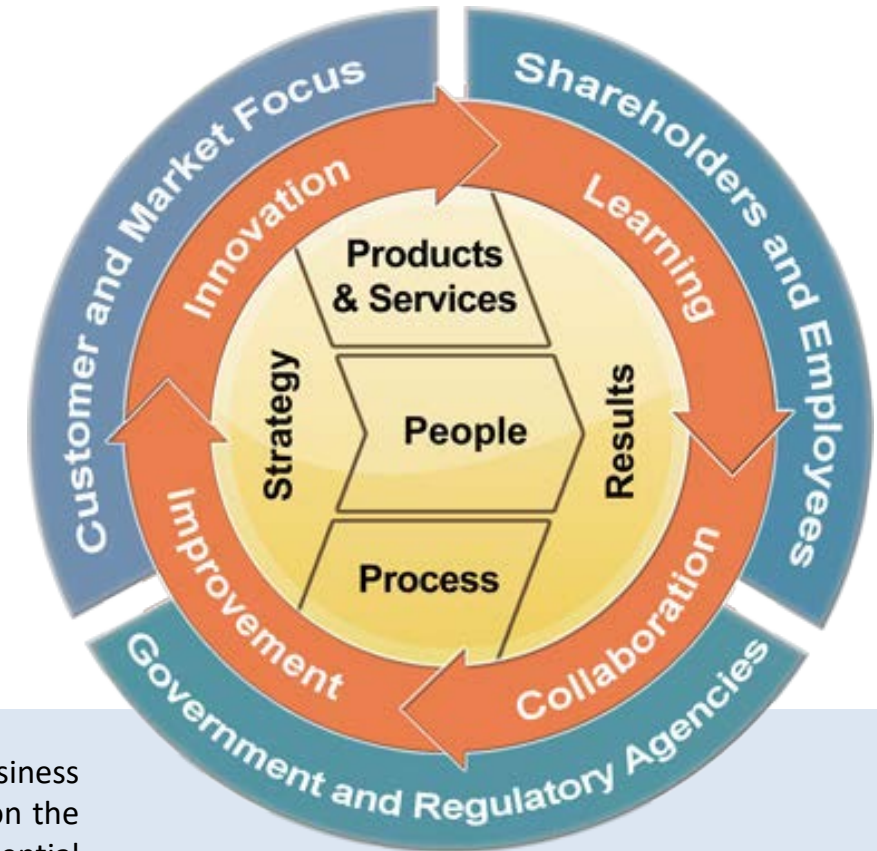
Customer and Market Focus

Shareholders and Employees

Government and Regulatory Agencies

Innovation

Learning

Collaboration

Improvement

Products & Services

Strategy

People

Results

Process

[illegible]siness
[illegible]on the
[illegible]ential